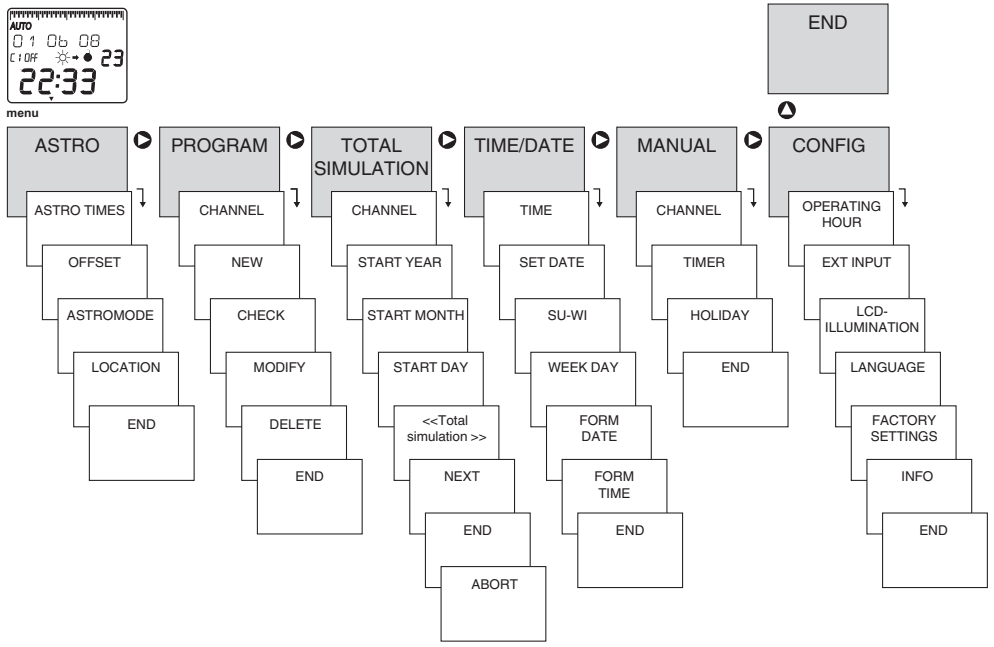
AUTO
01 06 08
C1 OFF 23
22:33
menu

END

ASTRO
ASTRO TIMES
OFFSET
ASTROMODE
LOCATION
END

PROGRAM
CHANNEL
NEW
CHECK
MODIFY
DELETE
END

TOTAL SIMULATION
CHANNEL
START YEAR
START MONTH
START DAY
<<Total simulation >>
NEXT
END
ABORT

TIME/DATE
TIME
SET DATE
SU-WI
WEEK DAY
FORM DATE
FORM TIME
END

MANUAL
CHANNEL
TIMER
HOLIDAY
END

CONFIG
OPERATING HOUR
EXT INPUT
LCD-ILLUMINATION
LANGUAGE
FACTORY SETTINGS
INFO
END